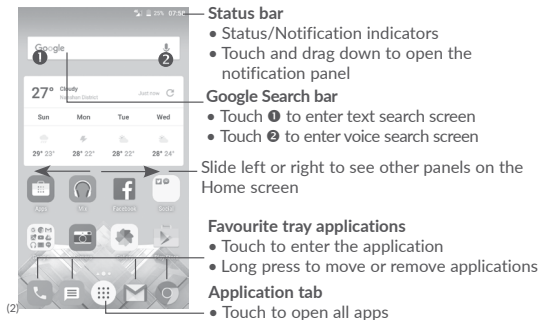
25% 07:50

Google

❶ ❷

27° Cloudy

Just now

Sun Mon Tue Wed

29° 23° 28° 22° 28° 22° 28° 24°

Apps Mix Facebook

Status bar
• Status/Notification indicators
• Touch and drag down to open the notification panel

Google Search bar
• Touch ❶ to enter text search screen
• Touch ❷ to enter voice search screen

Slide left or right to see other panels on the Home screen

Favourite tray applications
• Touch to enter the application
• Long press to move or remove applications

Application tab
• Touch to open all apps

(2)